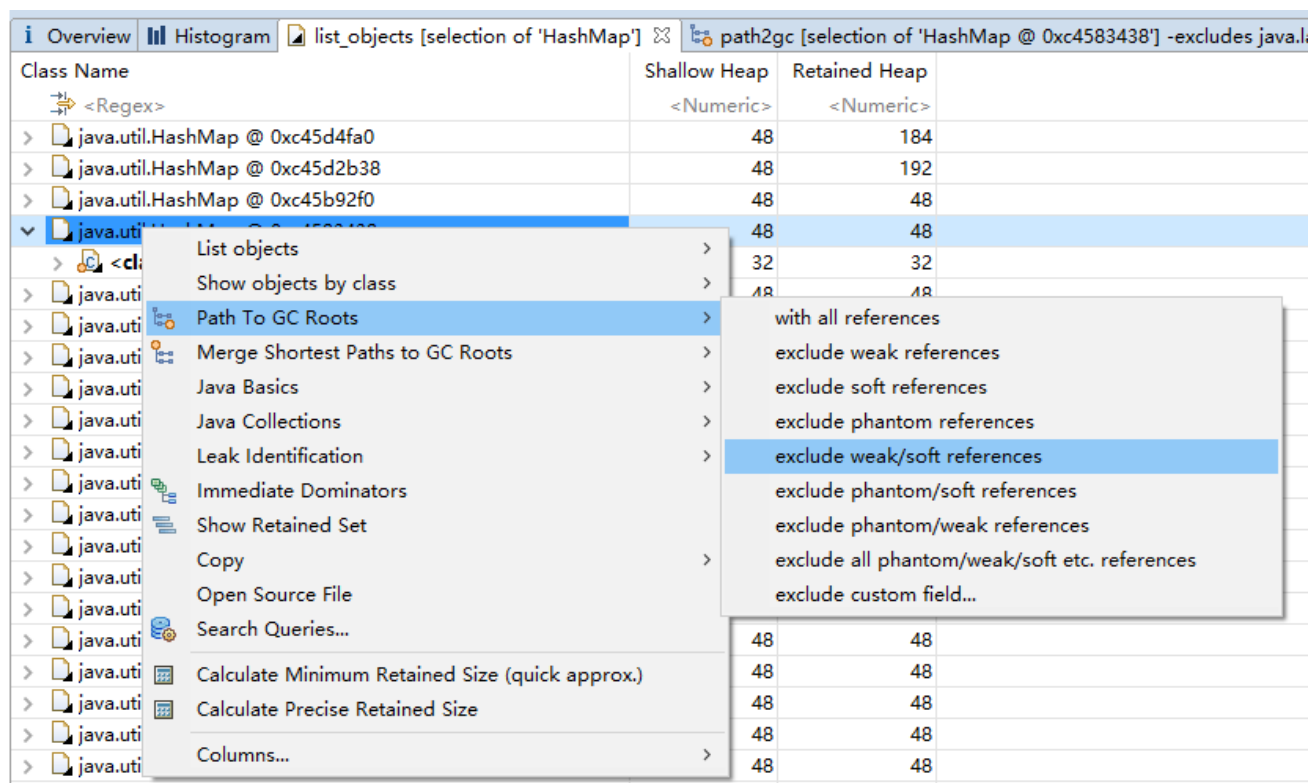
i Overview | Histogram | list_objects [selection of 'HashMap'] | path2gc [selection of 'HashMap @ 0xc4583438'] -excludes java.la

| Class Name | Shallow Heap | Retained Heap |
|---|---|---|
| <Regex> | <Numeric> | <Numeric> |
| java.util.HashMap @ 0xc45d4fa0 | 48 | 184 |
| java.util.HashMap @ 0xc45d2b38 | 48 | 192 |
| java.util.HashMap @ 0xc45b92f0 | 48 | 48 |
| java.util.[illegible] | 48 | 48 |
| <cla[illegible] | 32 | 32 |
| java.uti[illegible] | 48 | 48 |
| java.uti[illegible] | | |
| java.uti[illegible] | | |
| java.uti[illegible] | | |
| java.uti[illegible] | | |
| java.uti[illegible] | | |
| java.uti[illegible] | | |
| java.uti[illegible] | | |
| java.uti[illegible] | | |
| java.uti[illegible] | | |
| java.uti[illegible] | | |
| java.uti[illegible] | | |
| java.uti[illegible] | 48 | 48 |
| java.uti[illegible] | 48 | 48 |
| java.uti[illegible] | 48 | 48 |
| java.uti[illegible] | 48 | 48 |
| java.uti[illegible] | 48 | 48 |

List objects
Show objects by class
Path To GC Roots
Merge Shortest Paths to GC Roots
Java Basics
Java Collections
Leak Identification
Immediate Dominators
Show Retained Set
Copy
Open Source File
Search Queries...
Calculate Minimum Retained Size (quick approx.)
Calculate Precise Retained Size
Columns...

with all references
exclude weak references
exclude soft references
exclude phantom references
exclude weak/soft references
exclude phantom/soft references
exclude phantom/weak references
exclude all phantom/weak/soft etc. references
exclude custom field...